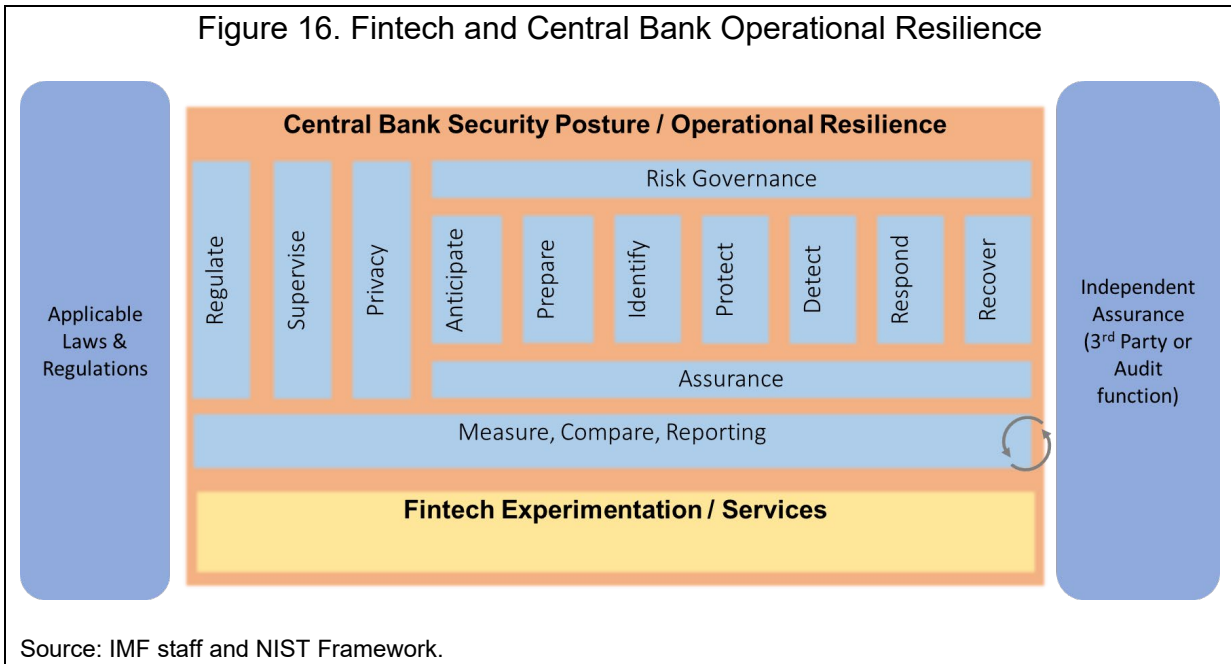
Figure 16. Fintech and Central Bank Operational Resilience

Applicable Laws & Regulations

Central Bank Security Posture / Operational Resilience

Regulate

Supervise

Privacy

Risk Governance

Anticipate

Prepare

Identify

Protect

Detect

Respond

Recover

Assurance

Measure, Compare, Reporting

Fintech Experimentation / Services

Independent Assurance ($3^{rd}$ Party or Audit function)

Source: IMF staff and NIST Framework.